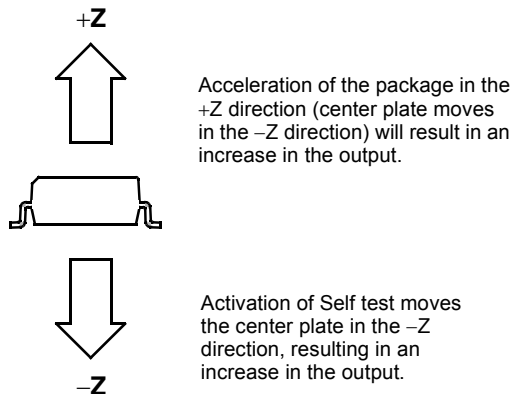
+Z

Acceleration of the package in the +Z direction (center plate moves in the −Z direction) will result in an increase in the output.

Activation of Self test moves the center plate in the −Z direction, resulting in an increase in the output.

−Z